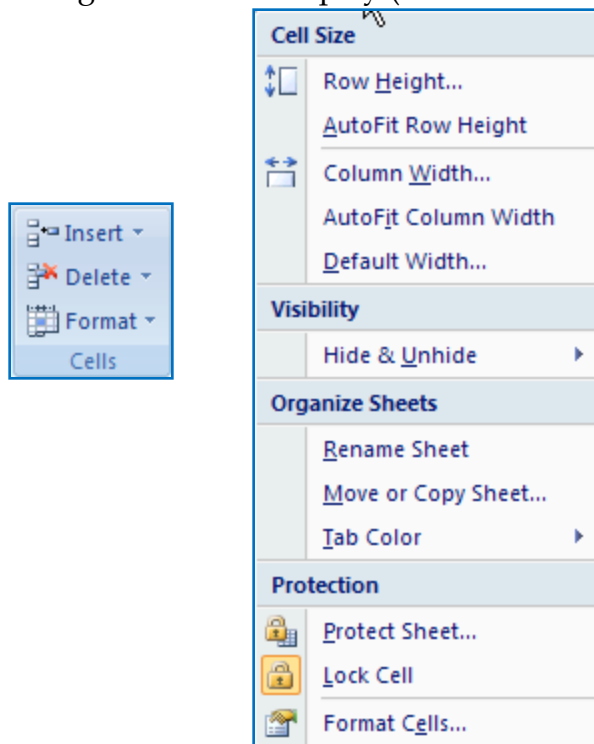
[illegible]

Insert
Delete
Format
Cells

Cell Size
Row Height...
AutoFit Row Height
Column Width...
AutoFit Column Width
Default Width...
Visibility
Hide & Unhide
Organize Sheets
Rename Sheet
Move or Copy Sheet...
Tab Color
Protection
Protect Sheet...
Lock Cell
Format Cells...